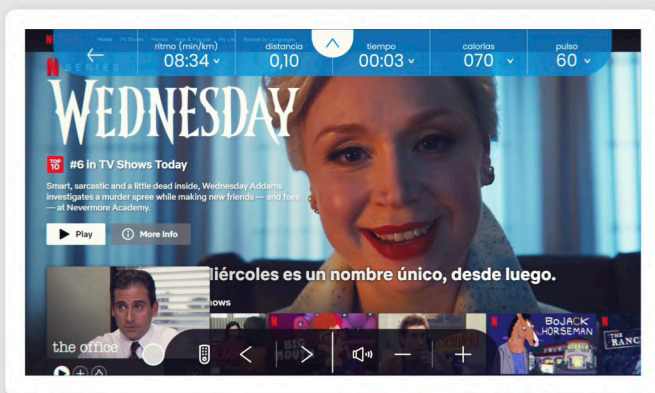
Home TV Shows Movies New & Popular My List Browse by Languages

ritmo (min/km)
08:34

distancia
0,10

tiempo
00:03

calorías
070

pulso
60

SERIES

WEDNESDAY

TOP 10 #6 in TV Shows Today

Smart, sarcastic and a little dead inside, Wednesday Addams investigates a murder spree while making new friends — and foes — at Nevermore Academy.

Play

More Info

iércoles es un nombre único, desde luego.

hows

the office

BOJACK HORSEMAN

RANC